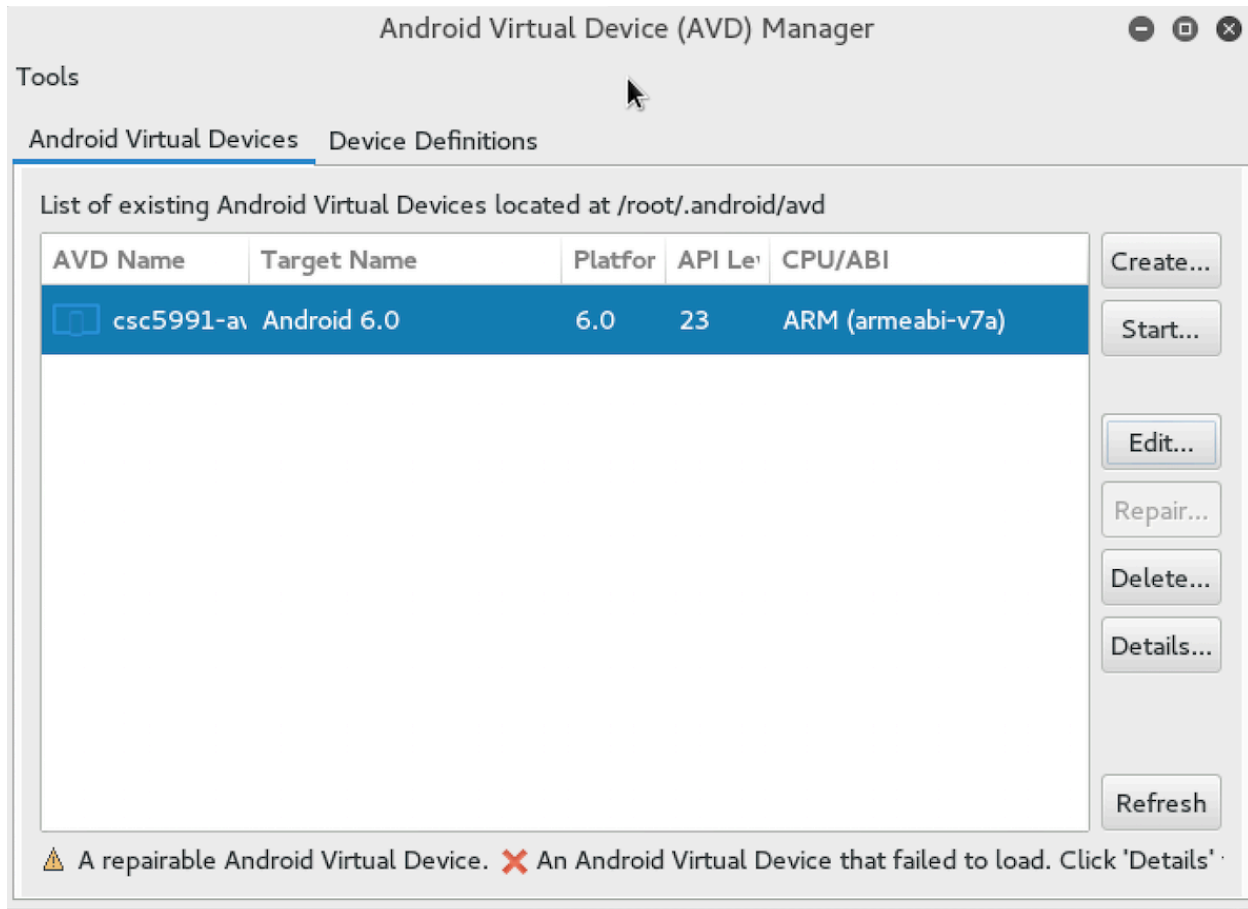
Android Virtual Device (AVD) Manager

Tools

Android Virtual Devices | Device Definitions

List of existing Android Virtual Devices located at /root/.android/avd

| AVD Name | Target Name | Platfor | API Le\ | CPU/ABI |
|---|---|---|---|---|
| csc5991-a\ | Android 6.0 | 6.0 | 23 | ARM (armeabi-v7a) |

Create...
Start...
Edit...
Repair...
Delete...
Details...
Refresh

A repairable Android Virtual Device. An Android Virtual Device that failed to load. Click 'Details'